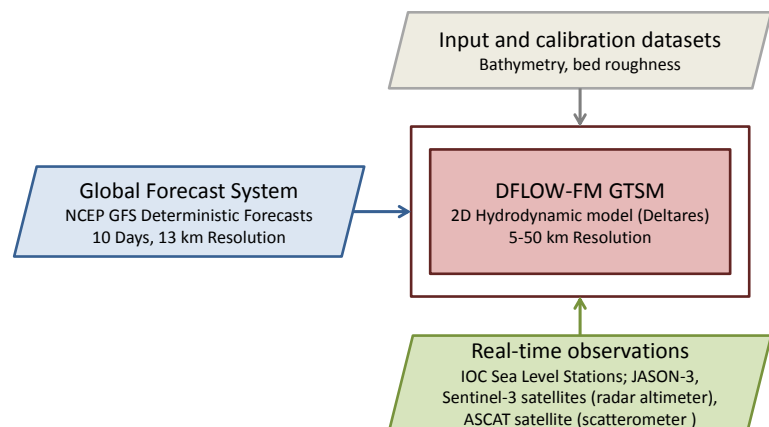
Input and calibration datasets
Bathymetry, bed roughness

Global Forecast System
NCEP GFS Deterministic Forecasts
10 Days, 13 km Resolution

DFLOW-FM GTSM
2D Hydrodynamic model (Deltares)
5-50 km Resolution

Real-time observations
IOC Sea Level Stations; JASON-3,
Sentinel-3 satellites (radar altimeter),
ASCAT satellite (scatterometer )